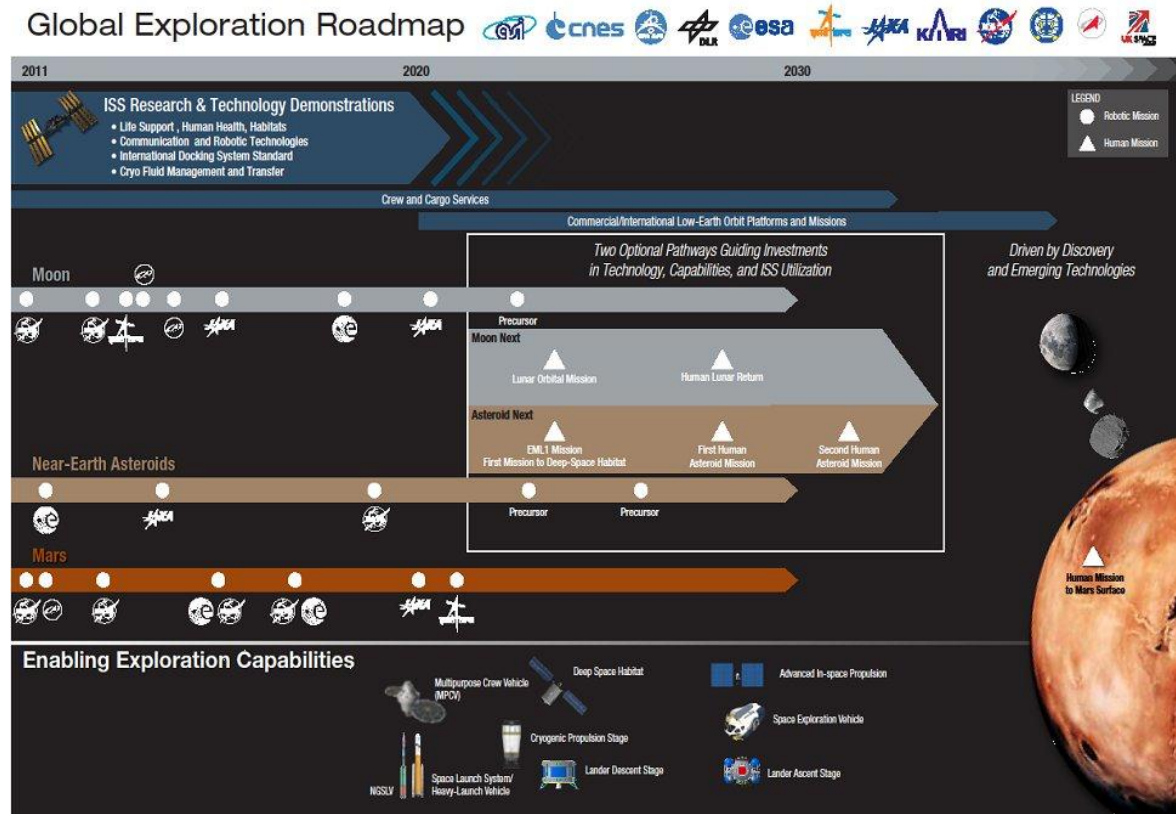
Global Exploration Roadmap

cnes DLR esa JAXA KARI

2011 2020 2030

ISS Research & Technology Demonstrations
• Life Support , Human Health, Habitats
• Communication and Robotic Technologies
• International Docking System Standard
• Cryo Fluid Management and Transfer

LEGEND
Robotic Mission
Human Mission

Crew and Cargo Services

Commercial/International Low-Earth Orbit Platforms and Missions

Two Optional Pathways Guiding Investments in Technology, Capabilities, and ISS Utilization

Driven by Discovery and Emerging Technologies

Moon

JAXA JAXA

Precursor

Moon Next
Lunar Orbital Mission
Human Lunar Return

Asteroid Next
EML1 Mission
First Mission to Deep-Space Habitat
First Human Asteroid Mission
Second Human Asteroid Mission

Near-Earth Asteroids

JAXA

Precursor
Precursor

Mars

JAXA

Human Mission to Mars Surface

Enabling Exploration Capabilities

Multipurpose Crew Vehicle (MPCV)
Deep Space Habitat
Cryogenic Propulsion Stage
Lander Descent Stage
NGSLV
Space Launch System/ Heavy-Launch Vehicle
Advanced In-space Propulsion
Space Exploration Vehicle
Lander Ascent Stage